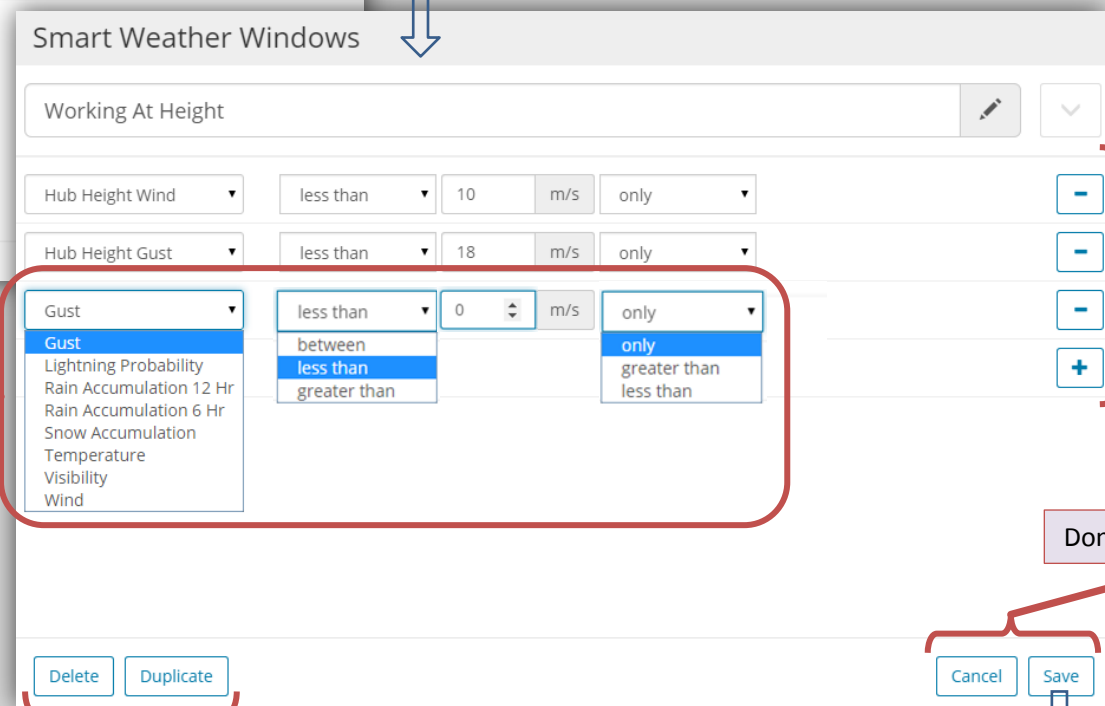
Smart Weather Windows

Working At Height

Hub Height Wind | less than | 10 | m/s | only | −

Hub Height Gust | less than | 18 | m/s | only | −

Gust | less than | 0 | m/s | only | −

Gust
Lightning Probability
Rain Accumulation 12 Hr
Rain Accumulation 6 Hr
Snow Accumulation
Temperature
Visibility
Wind

between
less than
greater than

only
greater than
less than

+

Don

Delete Duplicate

Cancel Save